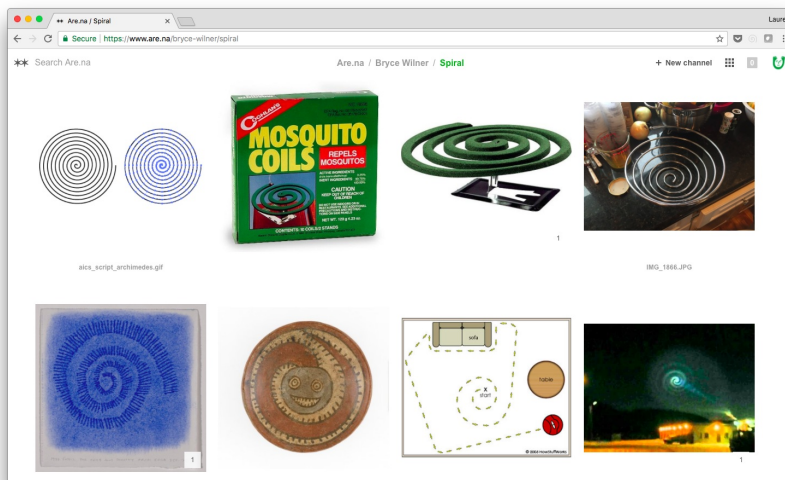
Are.na / Spiral

Laure

Secure | https://www.are.na/bryce-wilner/spiral

Search Are.na

Are.na / Bryce Wilner / Spiral

+ New channel

0

COGHLAN'S

MOSQUITO COILS

REPELS MOSQUITOS

CAUTION

1

aics_script_archimedes.gif

IMG_1868.JPG

sofa

table

start

1

1